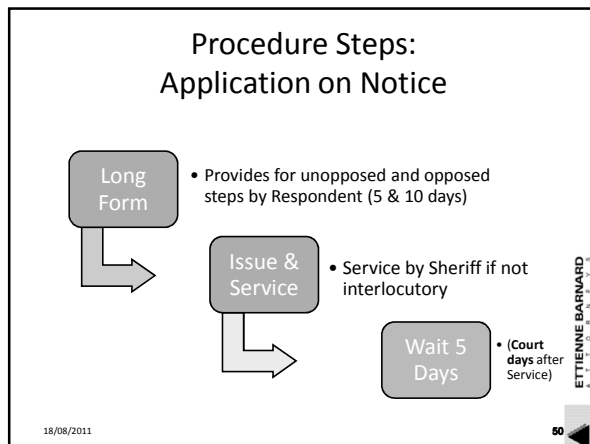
Procedure Steps:
Application on Notice

Long Form

• Provides for unopposed and opposed steps by Respondent (5 & 10 days)

Issue & Service

• Service by Sheriff if not interlocutory

Wait 5 Days

• (**Court days** after Service)

ETTIENNE BARNARD
ATTORNEYS

18/08/2011

50